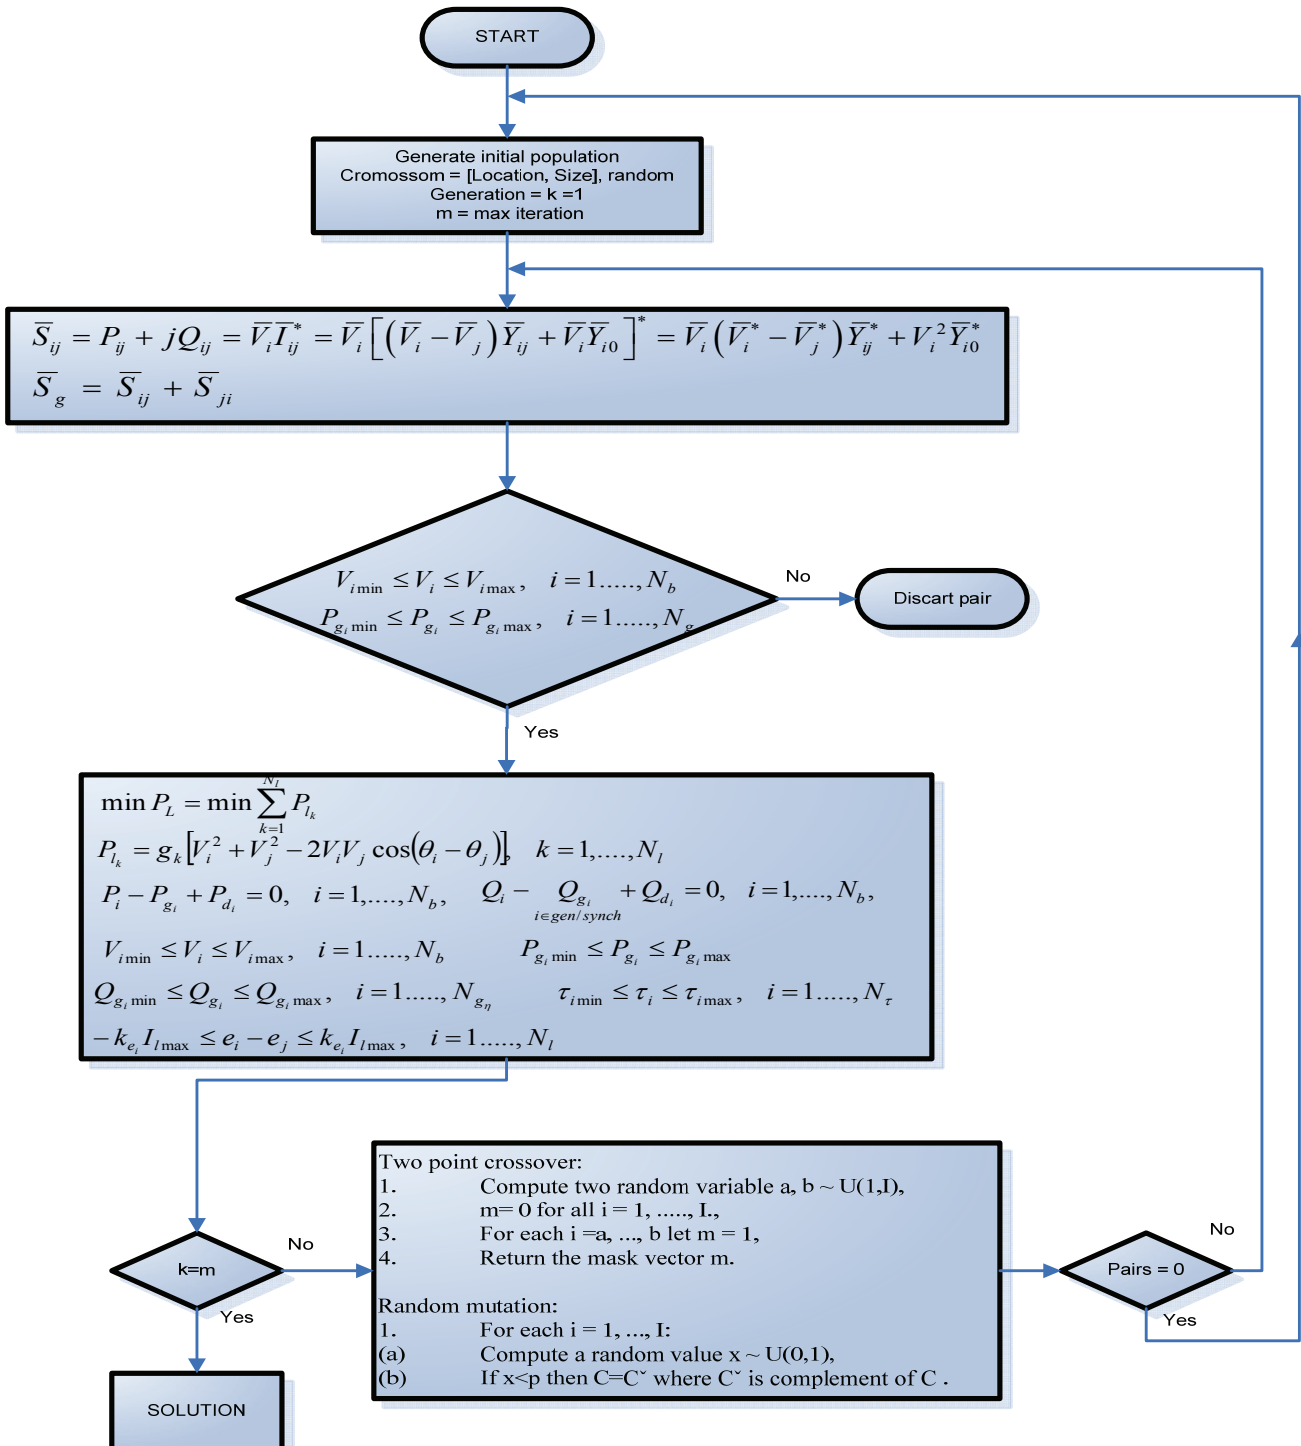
START

Generate initial population
Cromossom = [Location, Size], random
Generation = k =1
m = max iteration

$\overline{S}_{ij} = P_{ij} + jQ_{ij} = \overline{V}_i \overline{I}_{ij}^* = \overline{V}_i \left[ \left( \overline{V}_i - \overline{V}_j \right) \overline{Y}_{ij} + \overline{V}_i \overline{Y}_{i0} \right]^* = \overline{V}_i \left( \overline{V}_i^* - \overline{V}_j^* \right) \overline{Y}_{ij}^* + V_i^2 \overline{Y}_{i0}^*$
$\overline{S}_g = \overline{S}_{ij} + \overline{S}_{ji}$

$V_{i\min} \le V_i \le V_{i\max}, \quad i = 1.....,N_b$
$P_{g_i\min} \le P_{g_i} \le P_{g_i\max}, \quad i = 1.....,N_g$

No

Discart pair

Yes

$\min P_L = \min \sum_{k=1}^{N_l} P_{l_k}$
$P_{l_k} = g_k \left[ V_i^2 + V_j^2 - 2V_iV_j \cos(\theta_i - \theta_j) \right], \quad k = 1,....,N_l$
$P_i - P_{g_i} + P_{d_i} = 0, \quad i = 1,....,N_b, \quad Q_i - \underset{i \in gen/synch}{Q_{g_i}} + Q_{d_i} = 0, \quad i = 1,....,N_b,$
$V_{i\min} \le V_i \le V_{i\max}, \quad i = 1.....,N_b \qquad P_{g_i\min} \le P_{g_i} \le P_{g_i\max}$
$Q_{g_i\min} \le Q_{g_i} \le Q_{g_i\max}, \quad i = 1.....,N_{g_q} \qquad \tau_{i\min} \le \tau_i \le \tau_{i\max}, \quad i = 1.....,N_\tau$
$-k_{e_i} I_{l\max} \le e_i - e_j \le k_{e_i} I_{l\max}, \quad i = 1.....,N_l$

k=m

No

Yes

SOLUTION

Two point crossover:
1. Compute two random variable a, b ~ U(1,I),
2. m= 0 for all i = 1, ....., I.,
3. For each i =a, ..., b let m = 1,
4. Return the mask vector m.

Random mutation:
1. For each i = 1, ..., I:
(a) Compute a random value x ~ U(0,1),
(b) If x<p then C=Cˇ where Cˇ is complement of C .

Pairs = 0

No

Yes